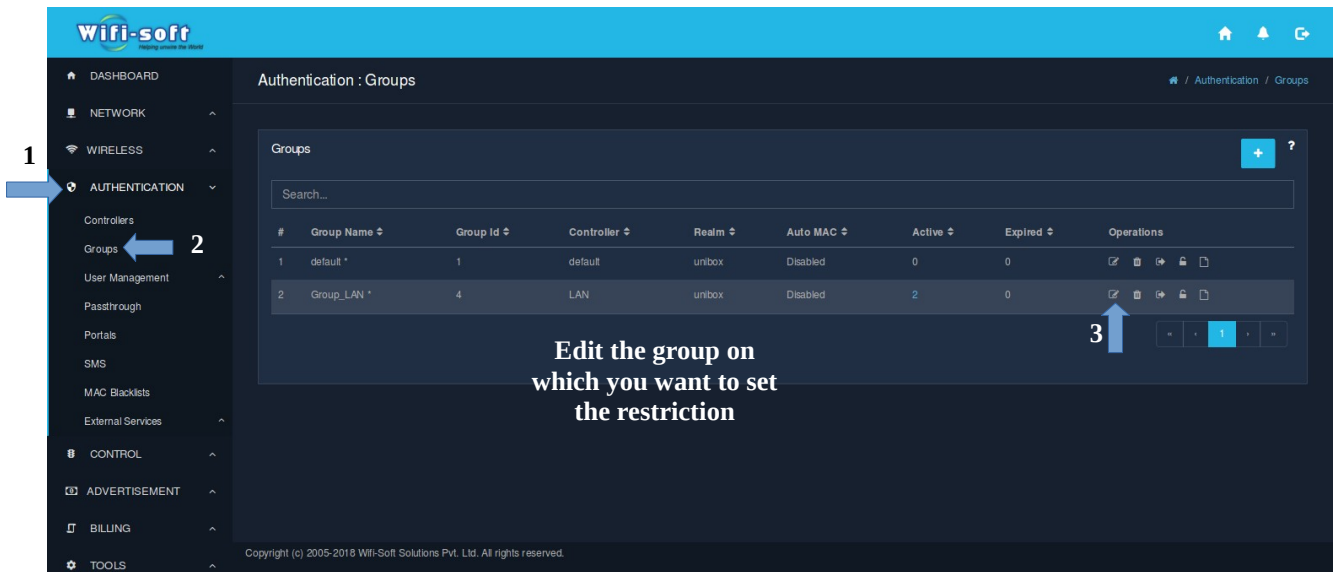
Wifi-soft
Helping unwire the World

DASHBOARD
NETWORK
1
WIRELESS
AUTHENTICATION
Controllers
Groups
2
User Management
Passthrough
Portals
SMS
MAC Blacklists
External Services
CONTROL
ADVERTISEMENT
BILLING
TOOLS

Authentication : Groups
/ Authentication / Groups

Groups
+
?
Search...

| # | Group Name | Group Id | Controller | Realm | Auto MAC | Active | Expired | Operations |
|---|---|---|---|---|---|---|---|---|
| 1 | default * | 1 | default | unibox | Disabled | 0 | 0 | |
| 2 | Group_LAN * | 4 | LAN | unibox | Disabled | 2 | 0 | |

3
« ‹ 1 › »

Edit the group on which you want to set the restriction

Copyright (c) 2005-2018 Wifi-Soft Solutions Pvt. Ltd. All rights reserved.